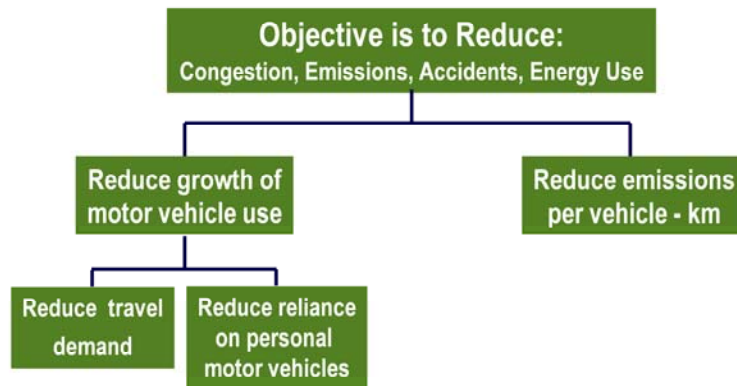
Objective is to Reduce:
Congestion, Emissions, Accidents, Energy Use

Reduce growth of motor vehicle use

Reduce emissions per vehicle - km

Reduce travel demand

Reduce reliance on personal motor vehicles